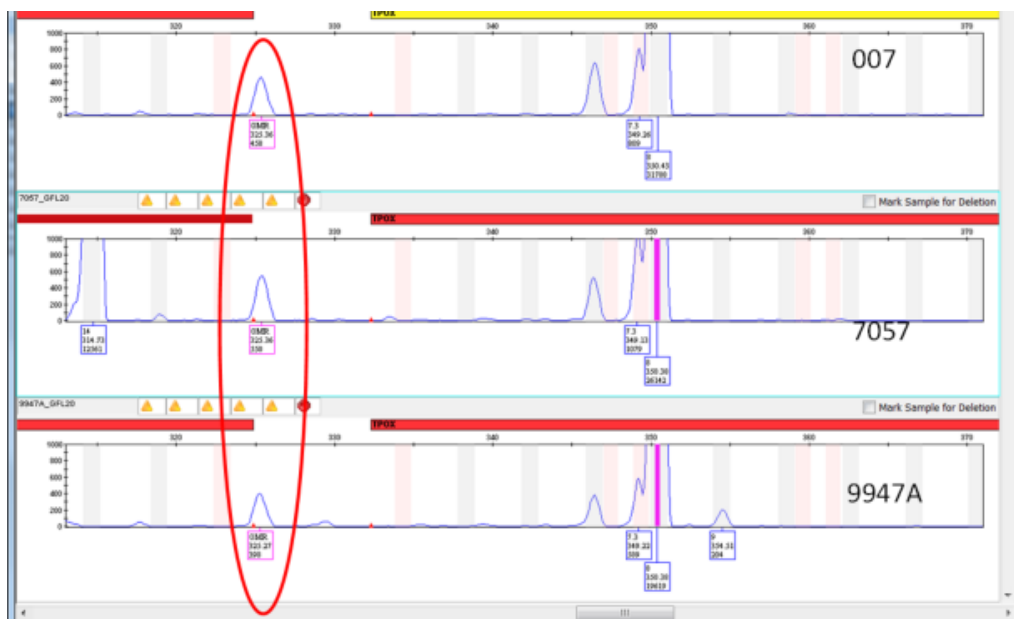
TPOX

320 330 340 350 360 370

1000
800
600
400
200
0

007

OMR
325.36
458

7.3
349.26
869

8
350.43
31790

7057_GFL20

Mark Sample for Deletion

TPOX

320 330 340 350 360 370

1000
800
600
400
200
0

14
314.73
12361

OMR
325.36
559

7.3
349.23
1079

8
350.30
26342

7057

9947A_GFL20

Mark Sample for Deletion

TPOX

320 330 340 350 360 370

1000
800
600
400
200
0

9947A

OMR
325.37
390

7.3
349.32
559

8
350.30
39619

9
354.31
204